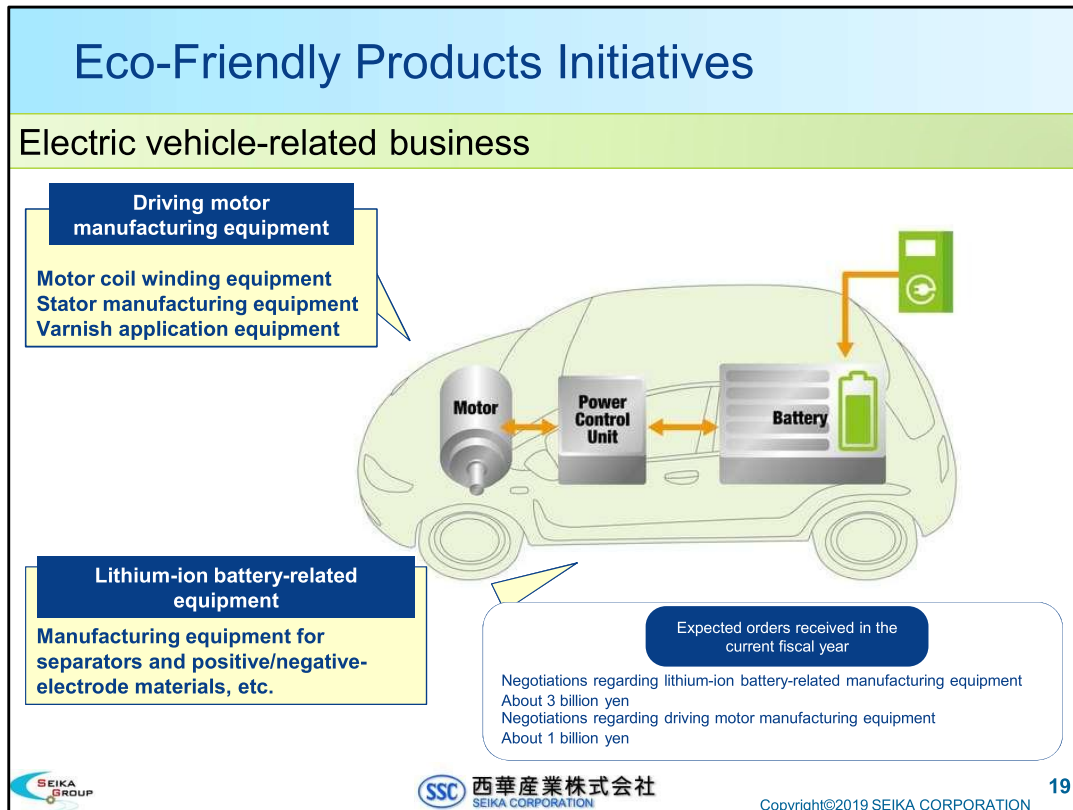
Eco-Friendly Products Initiatives

Electric vehicle-related business

Driving motor manufacturing equipment

Motor coil winding equipment
Stator manufacturing equipment
Varnish application equipment

Motor

Power Control Unit

Battery

Lithium-ion battery-related equipment

Manufacturing equipment for separators and positive/negative-electrode materials, etc.

Expected orders received in the current fiscal year

Negotiations regarding lithium-ion battery-related manufacturing equipment
About 3 billion yen
Negotiations regarding driving motor manufacturing equipment
About 1 billion yen

SEIKA GROUP

SSC 西華産業株式会社
SEIKA CORPORATION

19

Copyright©2019 SEIKA CORPORATION